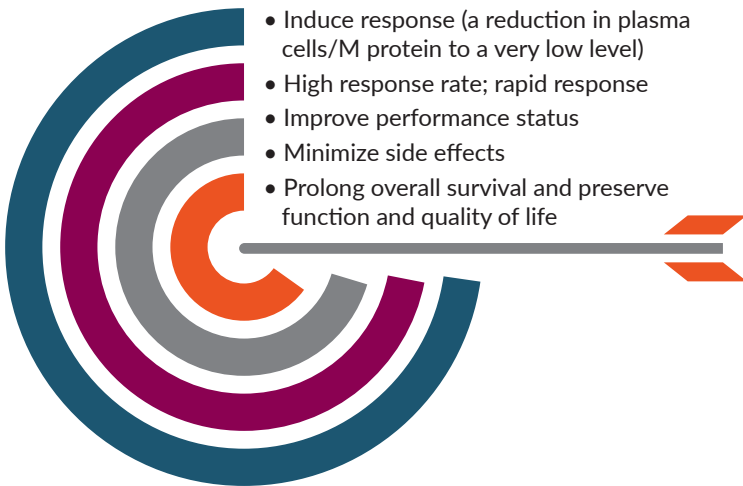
• Induce response (a reduction in plasma cells/M protein to a very low level)
• High response rate; rapid response
• Improve performance status
• Minimize side effects
• Prolong overall survival and preserve function and quality of life